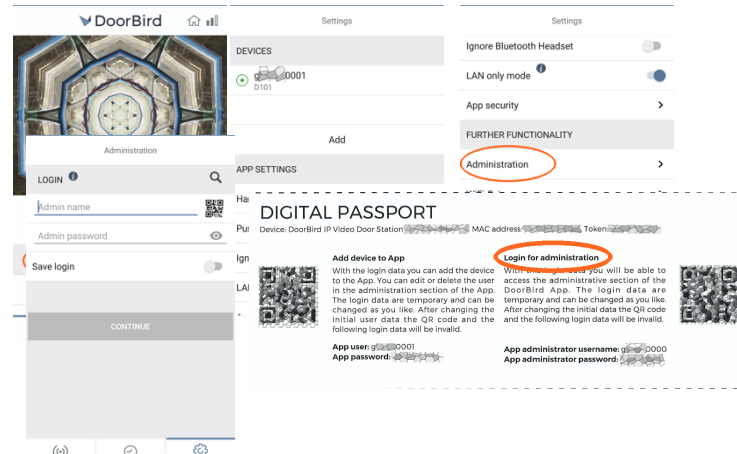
DoorBird

Settings

DEVICES

g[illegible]0001
D101

Add

APP SETTINGS

Ha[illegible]

Pu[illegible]

Ign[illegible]

LA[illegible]

Settings

Ignore Bluetooth Headset

LAN only mode

App security

FURTHER FUNCTIONALITY

Administration

Administration

LOGIN

Admin name

Admin password

Save login

CONTINUE

DIGITAL PASSPORT

Device: DoorBird IP Video Door Station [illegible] MAC address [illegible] Token: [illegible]

Add device to App

With the login data you can add the device to the App. You can edit or delete the user in the administration section of the App. The login data are temporary and can be changed as you like. After changing the initial user data the QR code and the following login data will be invalid.

App user: g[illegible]0001
App password: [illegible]

Login for administration

With the login data you will be able to access the administrative section of the DoorBird App. The login data are temporary and can be changed as you like. After changing the initial data the QR code and the following login data will be invalid.

App administrator username: g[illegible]0000
App administrator password: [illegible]